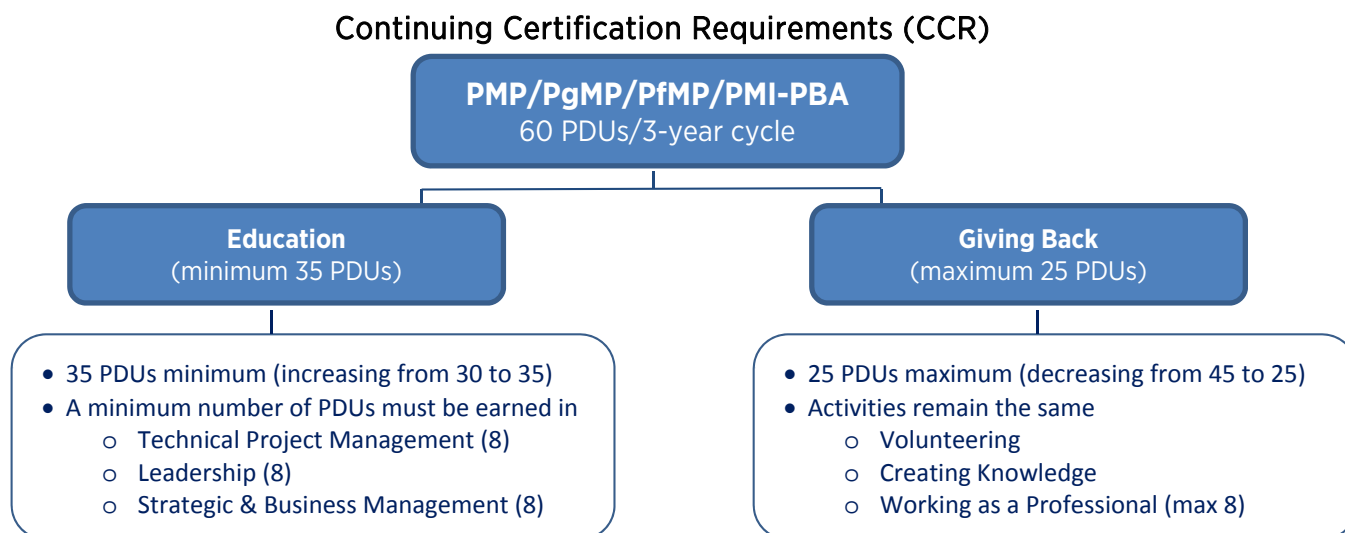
Continuing Certification Requirements (CCR)

PMP/PgMP/PfMP/PMI-PBA
60 PDUs/3-year cycle

Education
(minimum 35 PDUs)

Giving Back
(maximum 25 PDUs)

- 35 PDUs minimum (increasing from 30 to 35)
- A minimum number of PDUs must be earned in
  - Technical Project Management (8)
  - Leadership (8)
  - Strategic & Business Management (8)

- 25 PDUs maximum (decreasing from 45 to 25)
- Activities remain the same
  - Volunteering
  - Creating Knowledge
  - Working as a Professional (max 8)